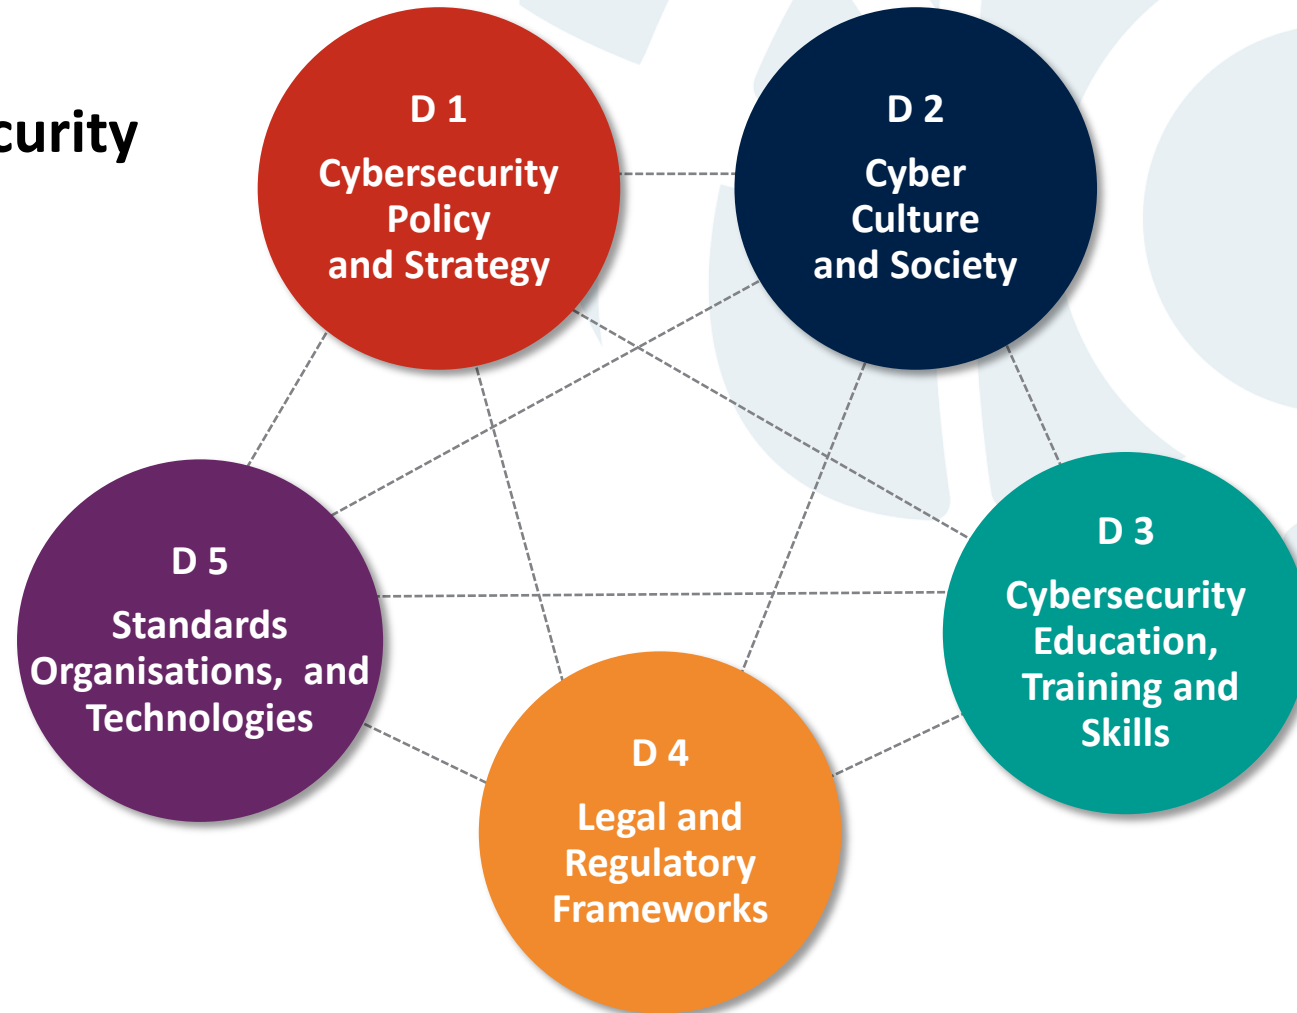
curity

D 1
Cybersecurity Policy and Strategy

D 2
Cyber Culture and Society

D 5
Standards Organisations, and Technologies

D 3
Cybersecurity Education, Training and Skills

D 4
Legal and Regulatory Frameworks